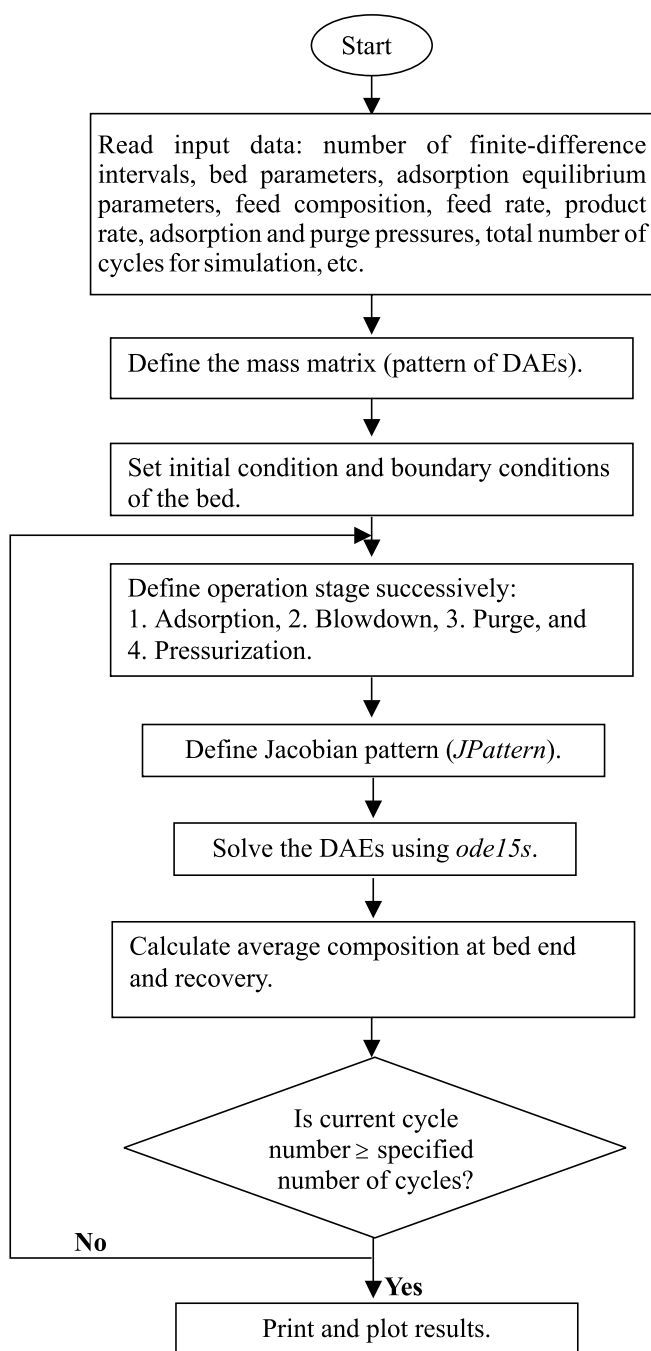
Start

Read input data: number of finite-difference intervals, bed parameters, adsorption equilibrium parameters, feed composition, feed rate, product rate, adsorption and purge pressures, total number of cycles for simulation, etc.

Define the mass matrix (pattern of DAEs).

Set initial condition and boundary conditions of the bed.

Define operation stage successively:
1. Adsorption, 2. Blowdown, 3. Purge, and 4. Pressurization.

Define Jacobian pattern (JPattern).

Solve the DAEs using ode15s.

Calculate average composition at bed end and recovery.

Is current cycle number $\geq$ specified number of cycles?

No

Yes

Print and plot results.